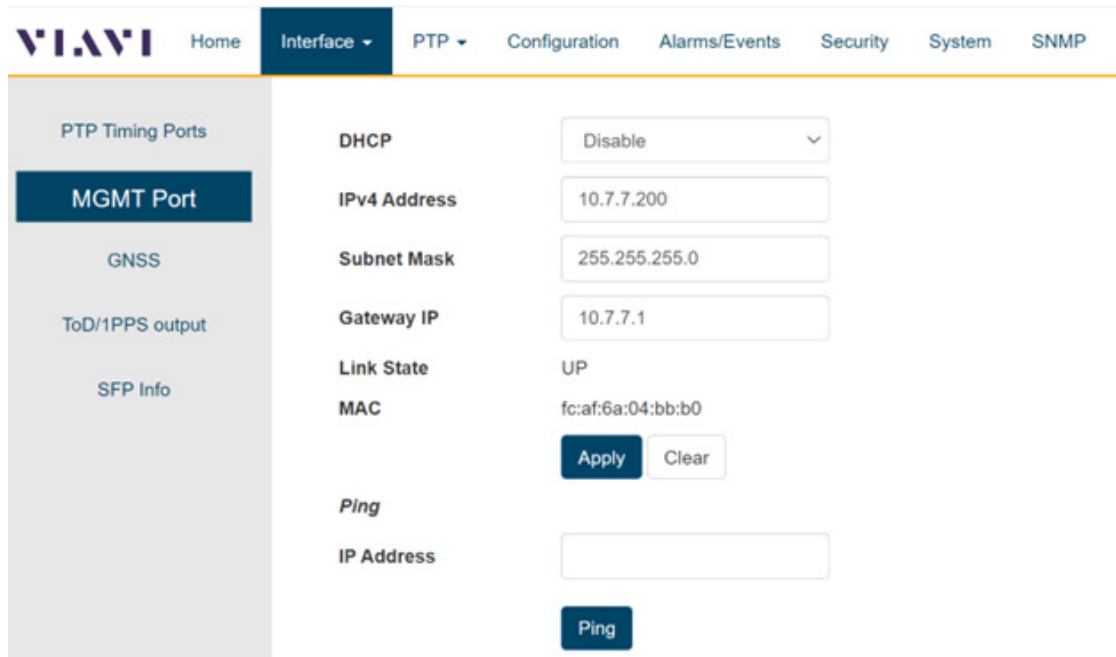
VIAVI Home Interface ▾ PTP ▾ Configuration Alarms/Events Security System SNMP

PTP Timing Ports

MGMT Port

GNSS

ToD/1PPS output

SFP Info

DHCP Disable

IPv4 Address 10.7.7.200

Subnet Mask 255.255.255.0

Gateway IP 10.7.7.1

Link State UP

MAC fc:af:6a:04:bb:b0

Apply Clear

*Ping*

IP Address

Ping